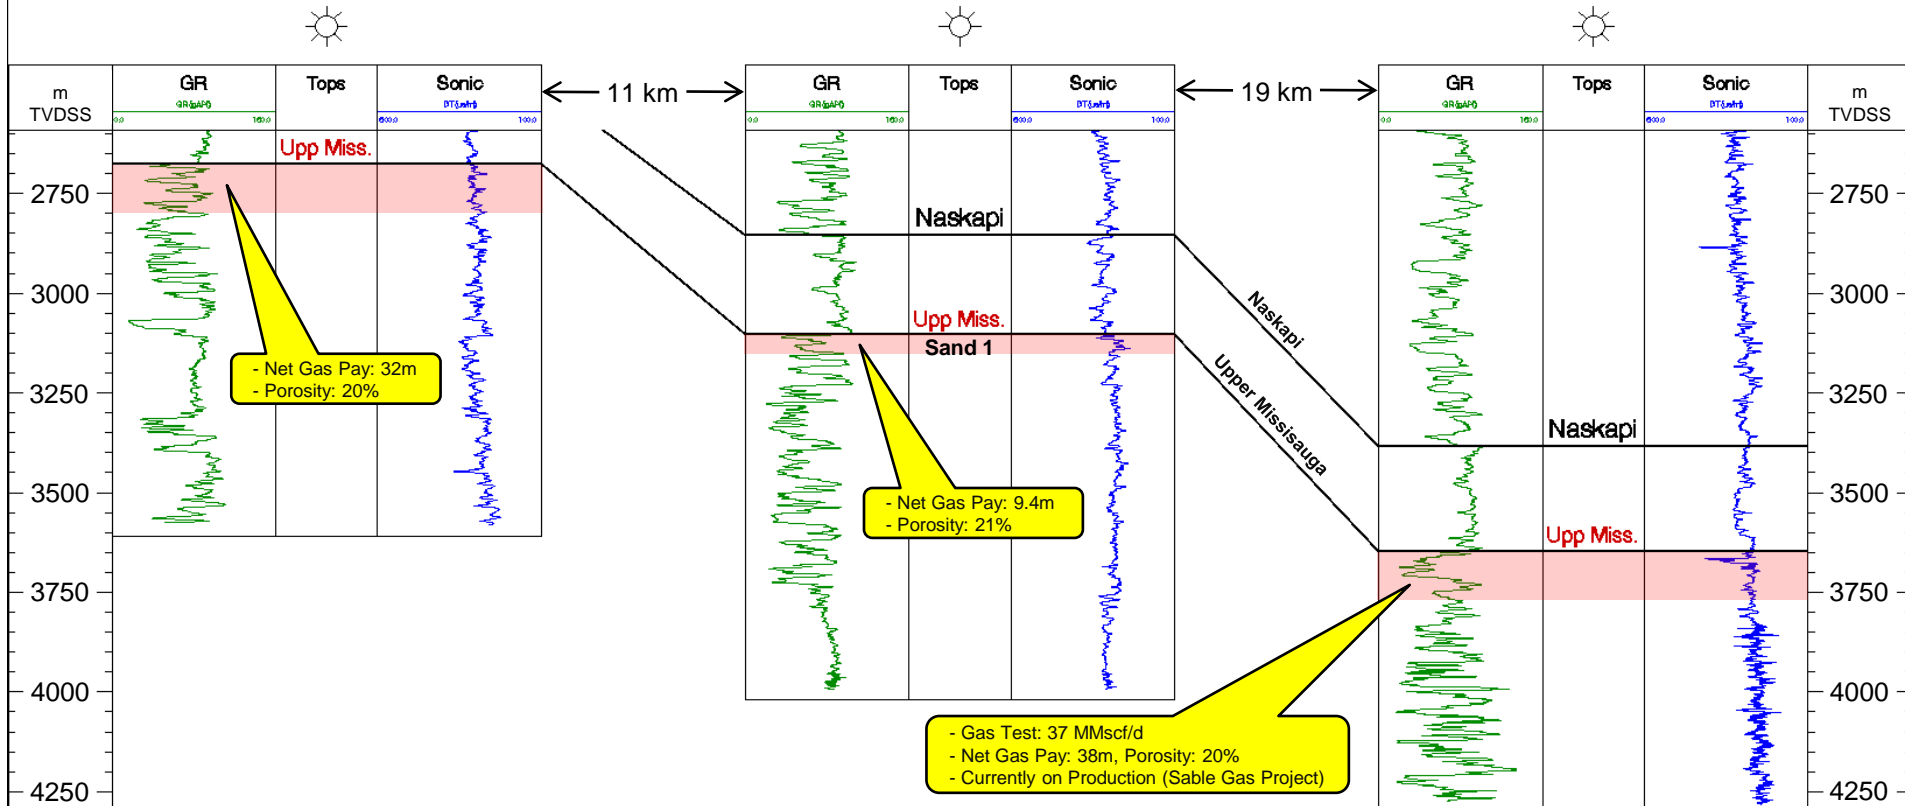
m TVDSS

GR
GR(gAPI)
0.0 150.0

Tops

Sonic
DT(us/ft)
600.0 100.0

← 11 km →

GR
GR(gAPI)
0.0 150.0

Tops

Sonic
DT(us/ft)
600.0 100.0

← 19 km →

GR
GR(gAPI)
0.0 150.0

Tops

Sonic
DT(us/ft)
600.0 100.0

m TVDSS

Upp Miss.

2750

3000

3250

3500

3750

4000

4250

- Net Gas Pay: 32m
- Porosity: 20%

Naskapi

Upp Miss.

Sand 1

- Net Gas Pay: 9.4m
- Porosity: 21%

Naskapi

Upper Missisauga

Naskapi

Upp Miss.

2750

3000

3250

3500

3750

4000

4250

- Gas Test: 37 MMscf/d
- Net Gas Pay: 38m, Porosity: 20%
- Currently on Production (Sable Gas Project)